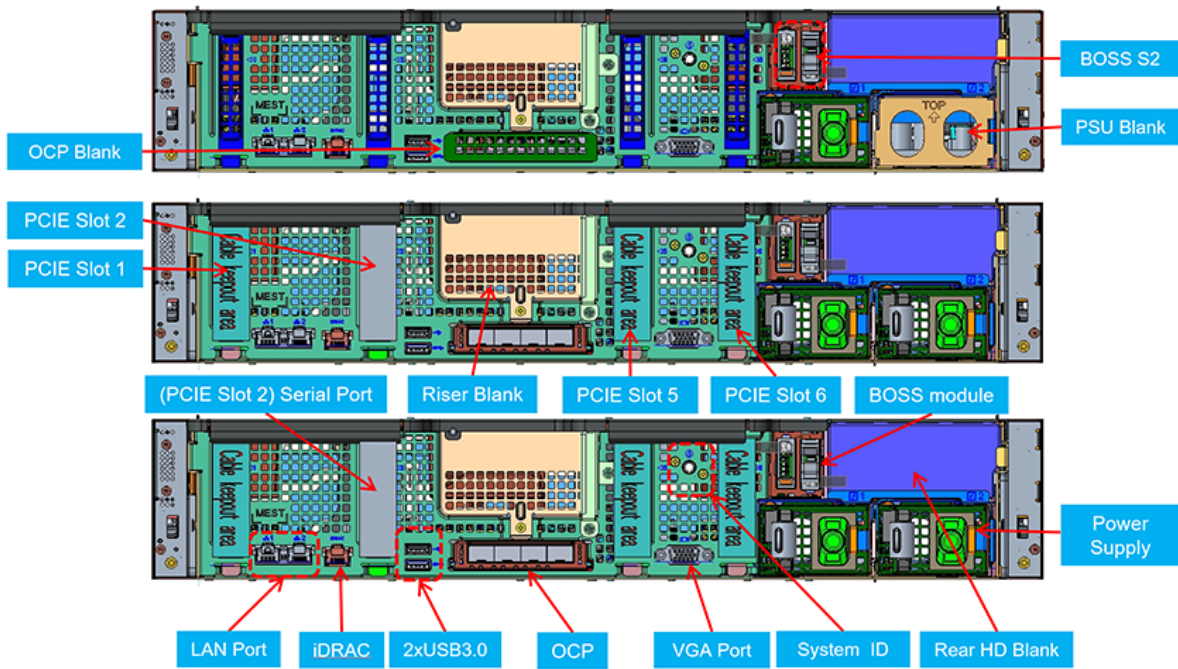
BOSS S2

MEST

TOP

PSU Blank

OCP Blank

PCIE Slot 2

PCIE Slot 1

Cable keepout area

MEST

Cable keepout area

Cable keepout area

(PCIE Slot 2) Serial Port

Riser Blank

PCIE Slot 5

PCIE Slot 6

BOSS module

Cable keepout area

MEST

Cable keepout area

Cable keepout area

Power Supply

LAN Port

iDRAC

2xUSB3.0

OCP

VGA Port

System ID

Rear HD Blank